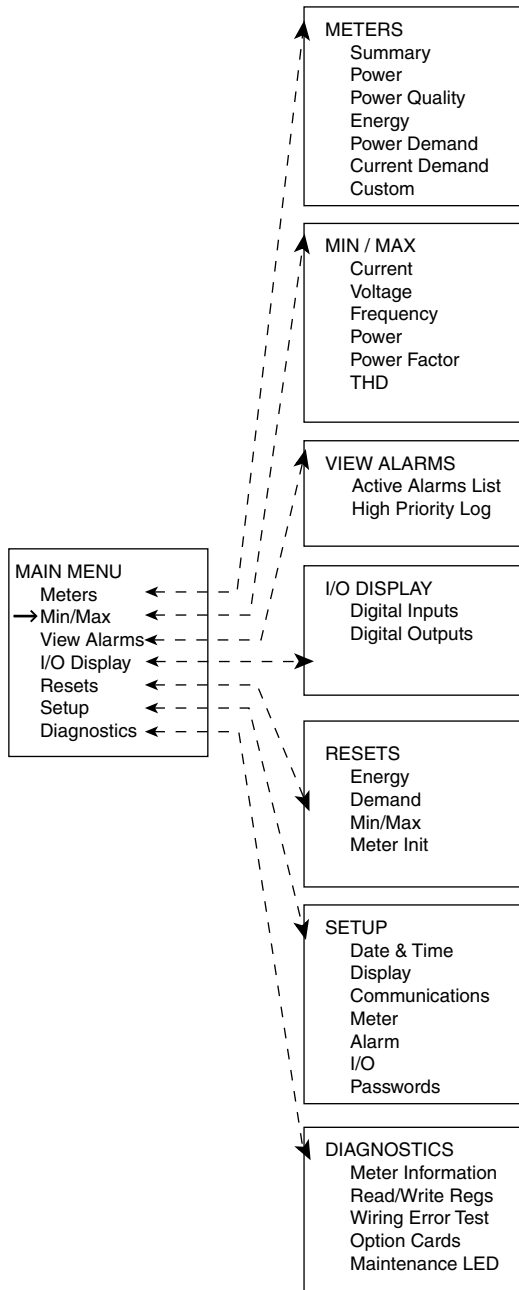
MAIN MENU
Meters
→Min/Max
View Alarms
I/O Display
Resets
Setup
Diagnostics

METERS
Summary
Power
Power Quality
Energy
Power Demand
Current Demand
Custom

MIN / MAX
Current
Voltage
Frequency
Power
Power Factor
THD

VIEW ALARMS
Active Alarms List
High Priority Log

I/O DISPLAY
Digital Inputs
Digital Outputs

RESETS
Energy
Demand
Min/Max
Meter Init

SETUP
Date & Time
Display
Communications
Meter
Alarm
I/O
Passwords

DIAGNOSTICS
Meter Information
Read/Write Regs
Wiring Error Test
Option Cards
Maintenance LED